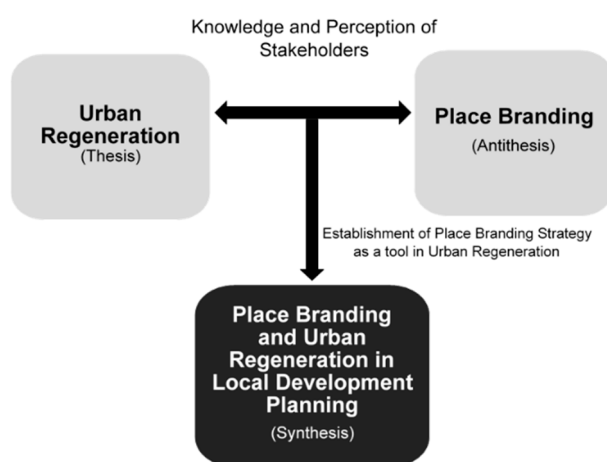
Knowledge and Perception of Stakeholders

Urban Regeneration
(Thesis)

Place Branding
(Antithesis)

Establishment of Place Branding Strategy as a tool in Urban Regeneration

Place Branding and Urban Regeneration in Local Development Planning
(Synthesis)